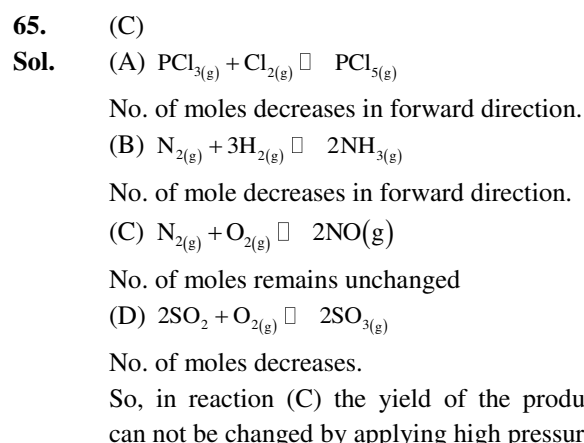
**65.** (C)

**Sol.** (A) $PCl_{3(g)} + Cl_{2(g)} \rightleftharpoons PCl_{5(g)}$

No. of moles decreases in forward direction.

(B) $N_{2(g)} + 3H_{2(g)} \rightleftharpoons 2NH_{3(g)}$

No. of mole decreases in forward direction.

(C) $N_{2(g)} + O_{2(g)} \rightleftharpoons 2NO(g)$

No. of moles remains unchanged

(D) $2SO_2 + O_{2(g)} \rightleftharpoons 2SO_{3(g)}$

No. of moles decreases.

So, in reaction (C) the yield of the produ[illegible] can not be changed by applying high pressur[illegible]